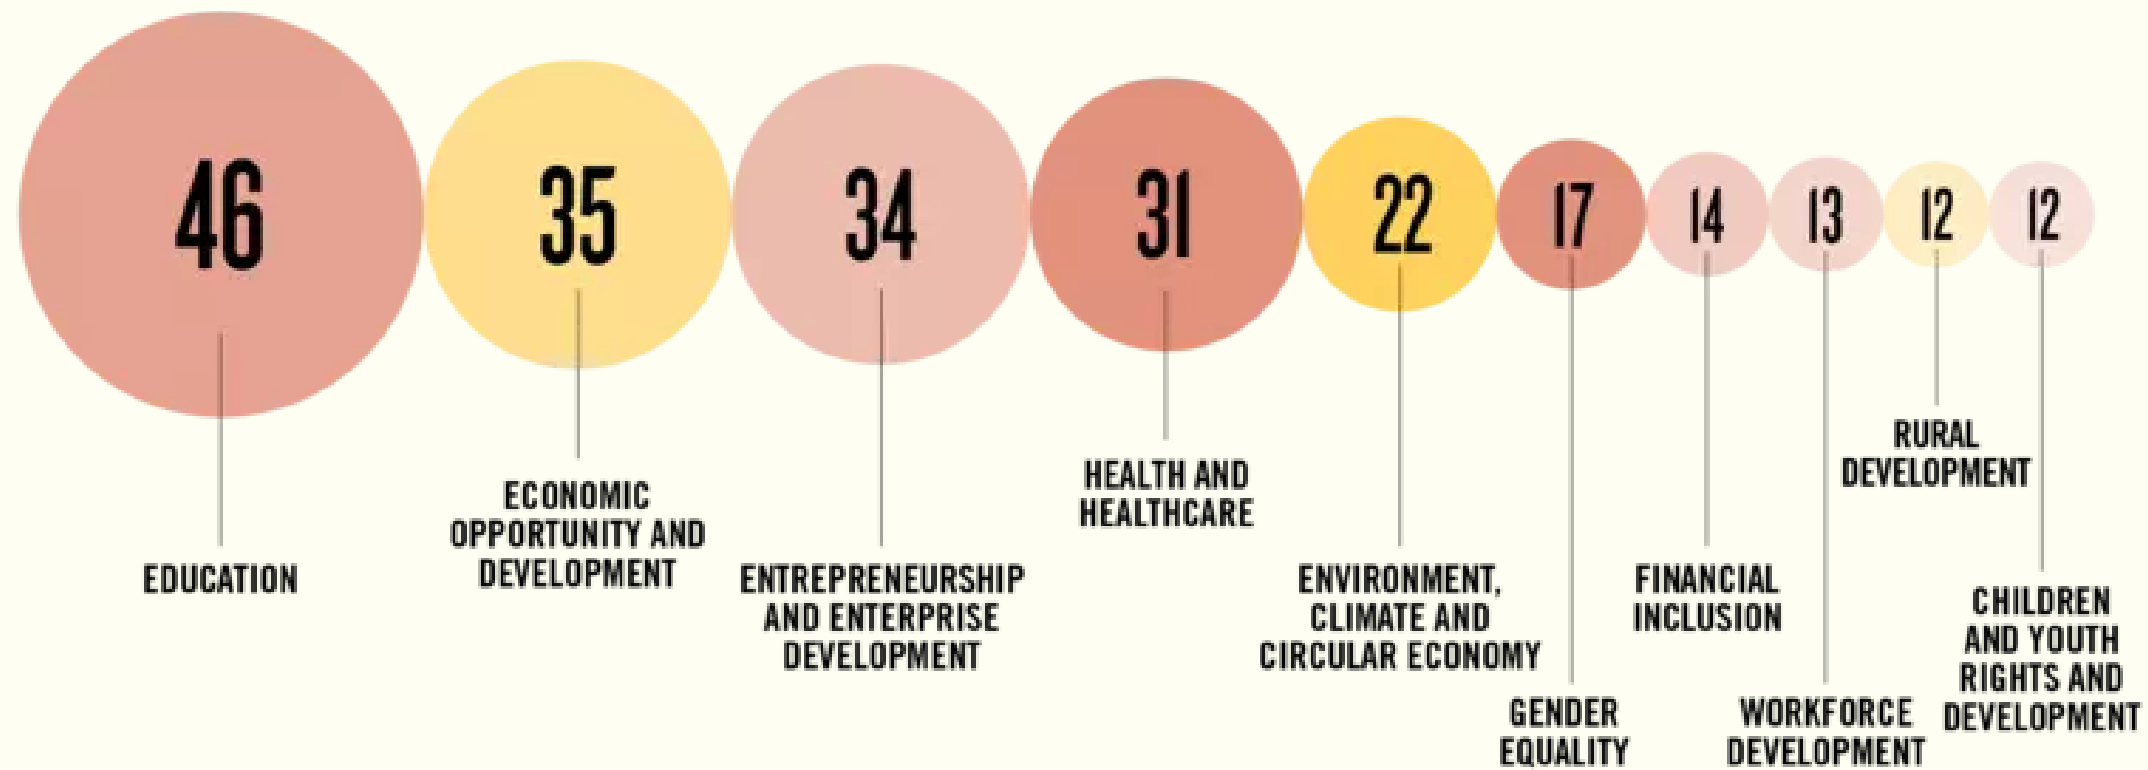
46
EDUCATION

35
ECONOMIC OPPORTUNITY AND DEVELOPMENT

34
ENTREPRENEURSHIP AND ENTERPRISE DEVELOPMENT

31
HEALTH AND HEALTHCARE

22
ENVIRONMENT, CLIMATE AND CIRCULAR ECONOMY

17
GENDER EQUALITY

14
FINANCIAL INCLUSION

13
WORKFORCE DEVELOPMENT

12
RURAL DEVELOPMENT

12
CHILDREN AND YOUTH RIGHTS AND DEVELOPMENT